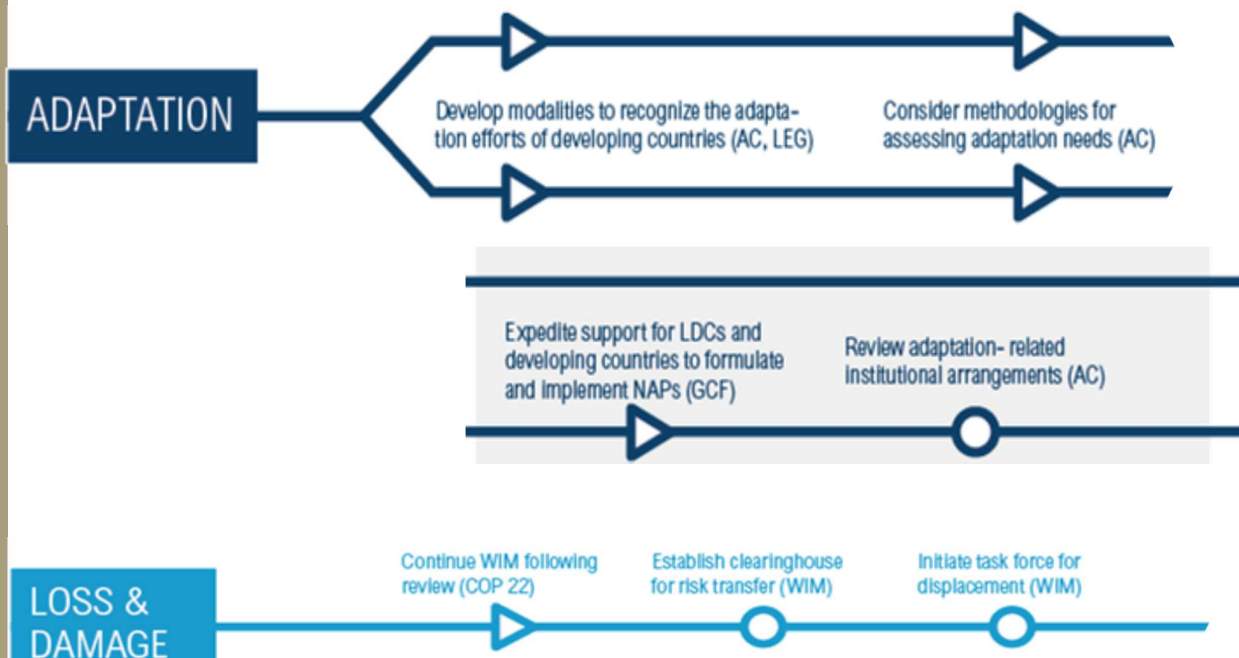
ADAPTATION

Develop modalities to recognize the adaptation efforts of developing countries (AC, LEG)

Consider methodologies for assessing adaptation needs (AC)

Expedite support for LDCs and developing countries to formulate and implement NAPs (GCF)

Review adaptation- related institutional arrangements (AC)

LOSS & DAMAGE

Continue WIM following review (COP 22)

Establish clearinghouse for risk transfer (WIM)

Initiate task force for displacement (WIM)